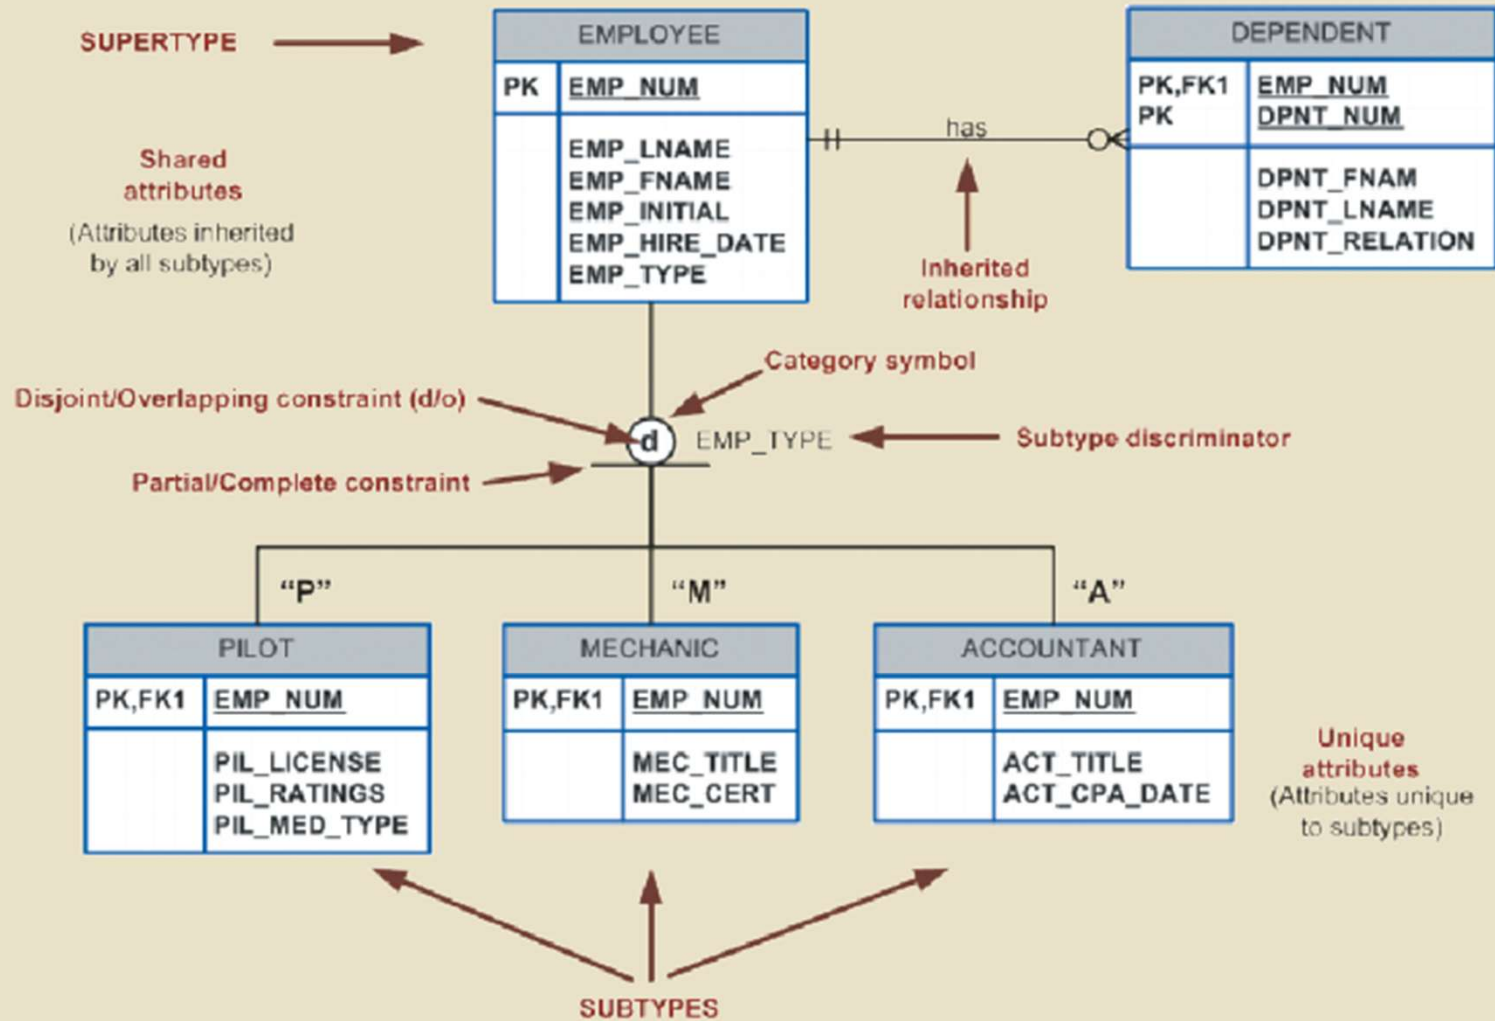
SUPERTYPE

| EMPLOYEE | |
|---|---|
| PK | EMP_NUM |
| | EMP_LNAME EMP_FNAME EMP_INITIAL EMP_HIRE_DATE EMP_TYPE |

| DEPENDENT | |
|---|---|
| PK,FK1 PK | EMP_NUM DPNT_NUM |
| | DPNT_FNAM DPNT_LNAME DPNT_RELATION |

has

Shared attributes
(Attributes inherited by all subtypes)

Inherited relationship

Category symbol

Disjoint/Overlapping constraint (d/o)

d

EMP_TYPE

Subtype discriminator

Partial/Complete constraint

"P"

"M"

"A"

| PILOT | |
|---|---|
| PK,FK1 | EMP_NUM |
| | PIL_LICENSE PIL_RATINGS PIL_MED_TYPE |

| MECHANIC | |
|---|---|
| PK,FK1 | EMP_NUM |
| | MEC_TITLE MEC_CERT |

| ACCOUNTANT | |
|---|---|
| PK,FK1 | EMP_NUM |
| | ACT_TITLE ACT_CPA_DATE |

Unique attributes
(Attributes unique to subtypes)

SUBTYPES